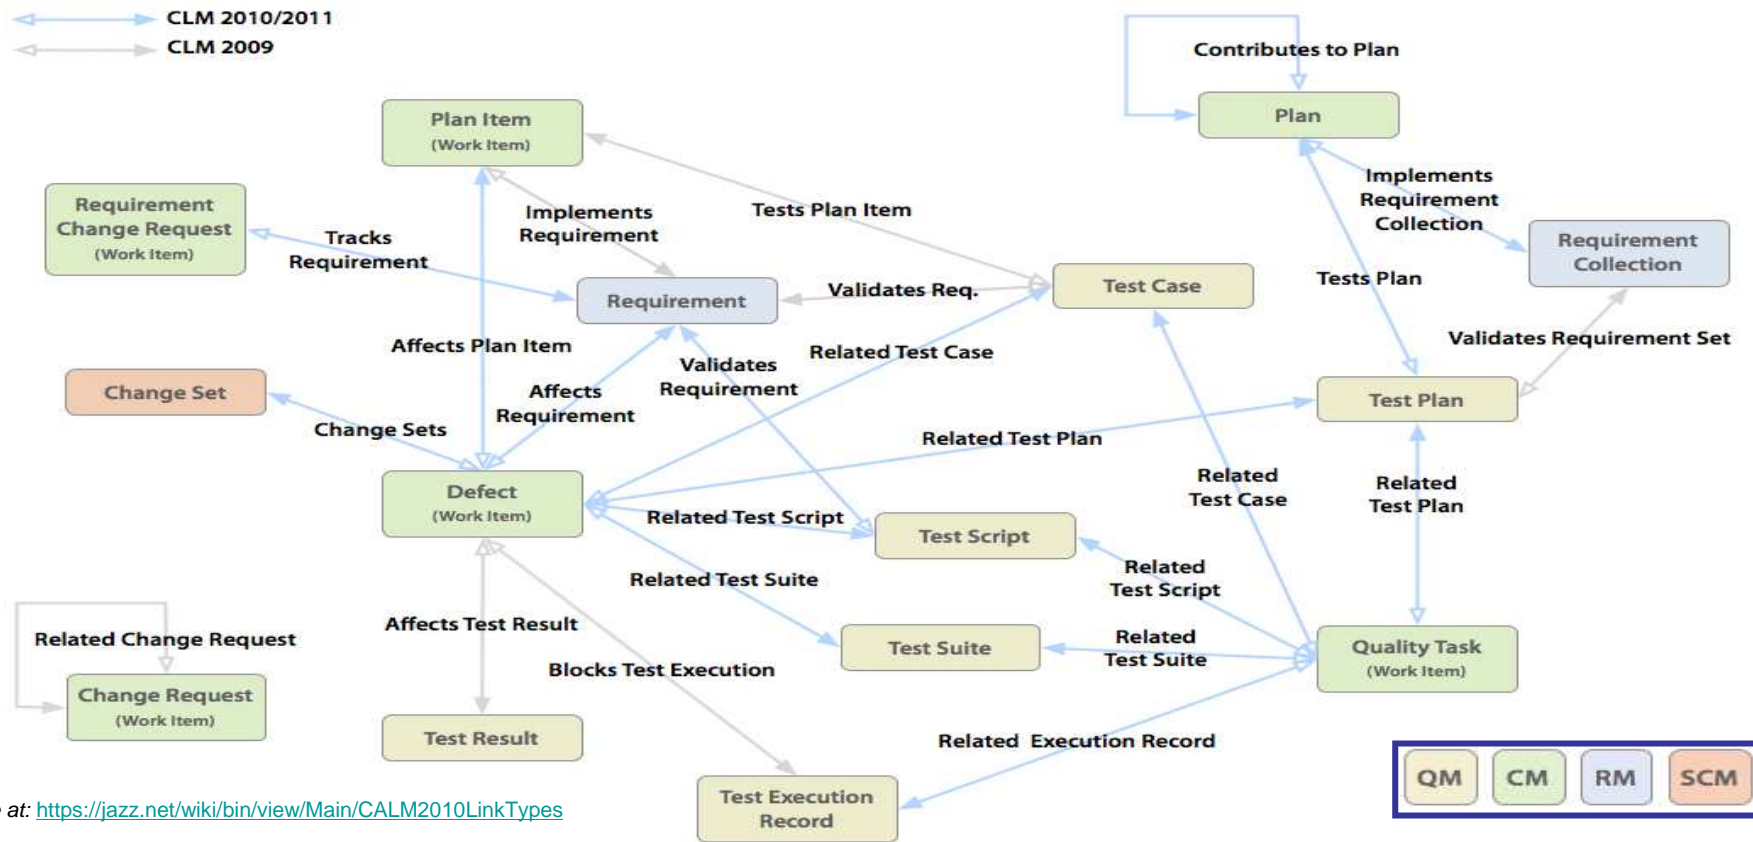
CLM 2010/2011
CLM 2009

Contributes to Plan
Plan
Plan Item
(Work Item)
Implements Requirement Collection
Requirement Change Request
(Work Item)
Implements Requirement
Tests Plan Item
Tracks Requirement
Requirement Collection
Tests Plan
Requirement
Validates Req.
Test Case
Affects Plan Item
Related Test Case
Validates Requirement Set
Validates Requirement
Change Set
Affects Requirement
Test Plan
Change Sets
Related Test Plan
Related Test Case
Related Test Plan
Defect
(Work Item)
Related Test Script
Test Script
Related Test Script
Related Test Suite
Affects Test Result
Related Test Suite
Test Suite
Quality Task
(Work Item)
Related Change Request
Blocks Test Execution
Change Request
(Work Item)
Test Result
Related Execution Record
Test Execution Record
e at: https://jazz.net/wiki/bin/view/Main/CALM2010LinkTypes
QM
CM
RM
SCM